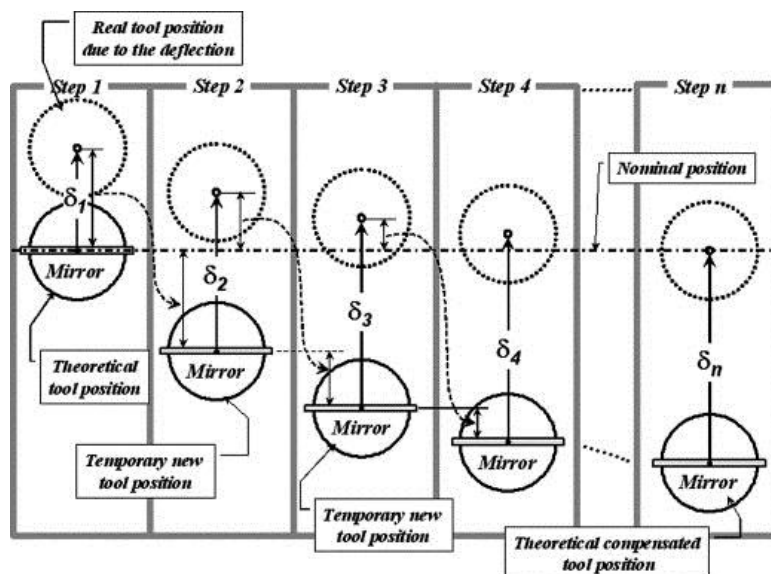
Real tool position due to the deflection

Step 1

Step 2

Step 3

Step 4

Step n

Nominal position

$\delta_1$

Mirror

$\delta_2$

Mirror

$\delta_3$

Mirror

$\delta_4$

Mirror

$\delta_n$

Mirror

Theoretical tool position

Temporary new tool position

Temporary new tool position

Theoretical compensated tool position